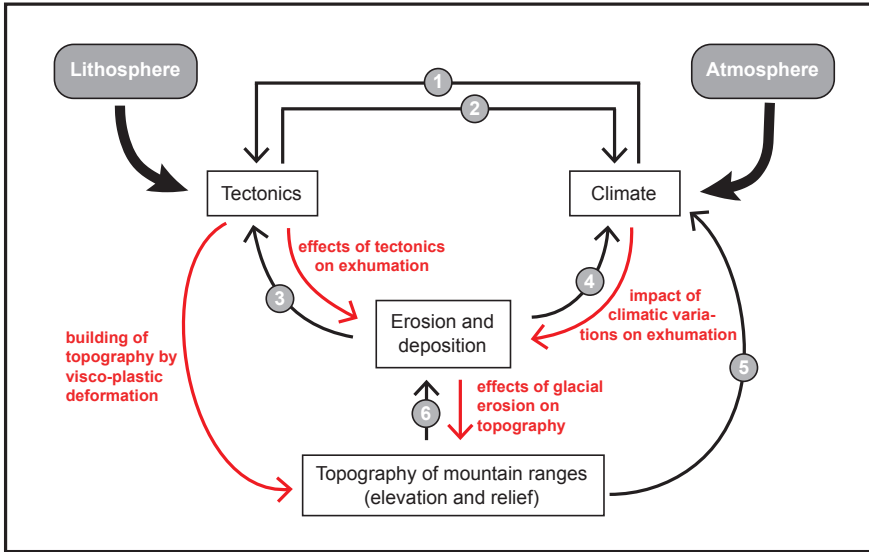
Lithosphere

Atmosphere

1

2

Tectonics

Climate

effects of tectonics on exhumation

3

4

impact of climatic variations on exhumation

Erosion and deposition

building of topography by visco-plastic deformation

5

effects of glacial erosion on topography

6

Topography of mountain ranges (elevation and relief)